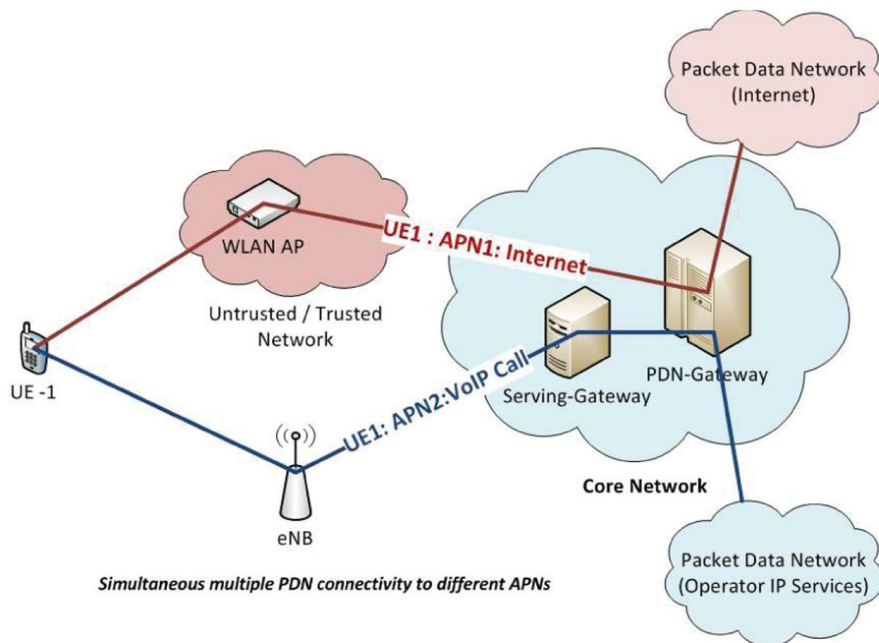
Packet Data Network (Internet)

WLAN AP

UE1 : APN1: Internet

Untrusted / Trusted Network

UE -1

UE1: APN2:VoIP Call

Serving-Gateway

PDN-Gateway

Core Network

eNB

Packet Data Network (Operator IP Services)

Simultaneous multiple PDN connectivity to different APNs